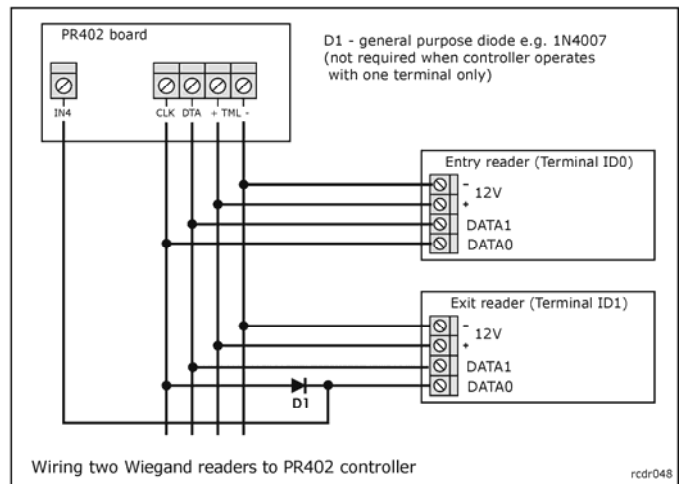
PR402 board

D1 - general purpose diode e.g. 1N4007 (not required when controller operates with one terminal only)

IN4

CLK DTA + TML -

Entry reader (Terminal ID0)

- 12V +

DATA1

DATA0

Exit reader (Terminal ID1)

- 12V +

DATA1

DATA0

D1

Wiring two Wiegand readers to PR402 controller

rcdr048